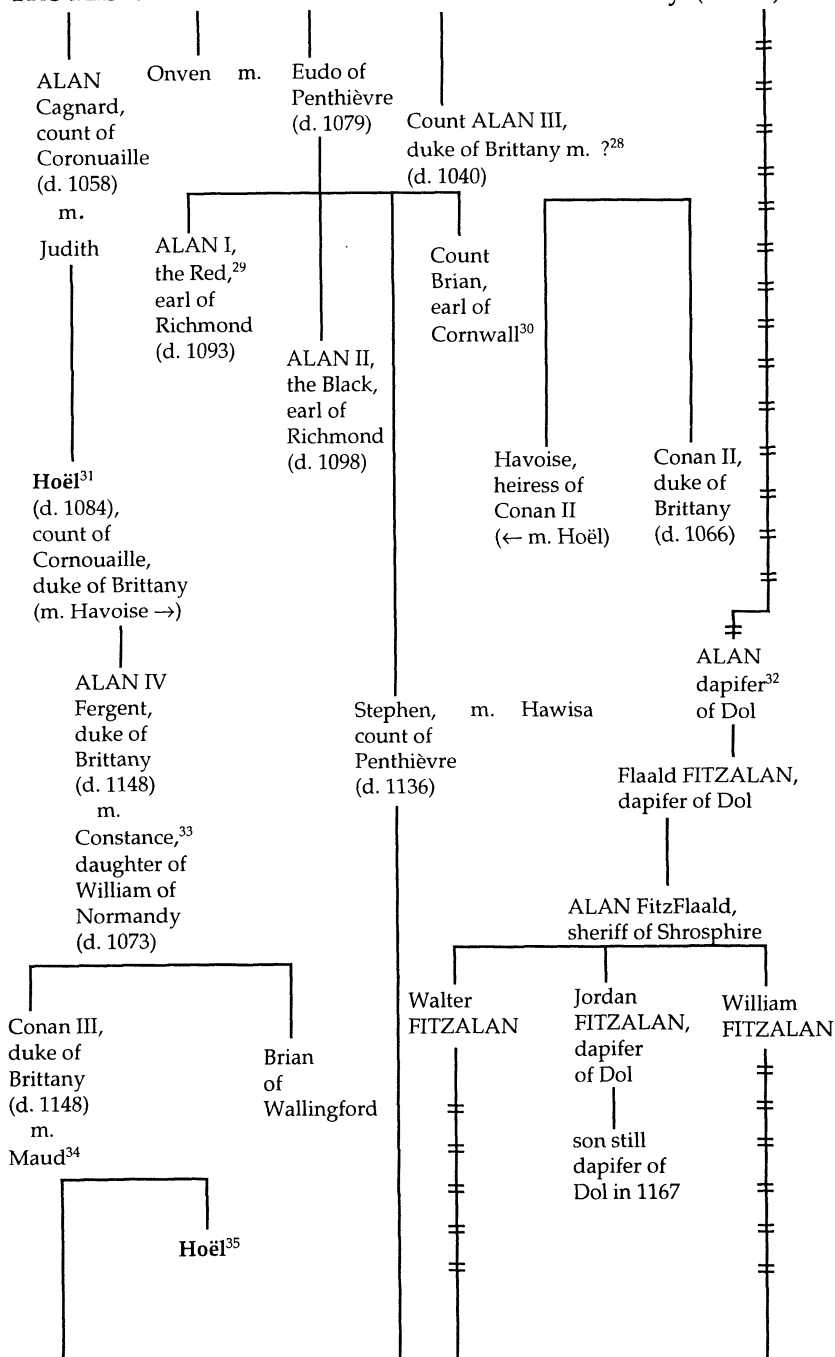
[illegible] y ([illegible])

ALAN Cagnard, count of Coronuaille (d. 1058) m. Judith

Onven m. Eudo of Penthièvre (d. 1079)

Count ALAN III, duke of Brittany m. ?$^{28}$ (d. 1040)

ALAN I, the Red,$^{29}$ earl of Richmond (d. 1093)

ALAN II, the Black, earl of Richmond (d. 1098)

Count Brian, earl of Cornwall$^{30}$

Havoise, heiress of Conan II (← m. Hoël)

Conan II, duke of Brittany (d. 1066)

**Hoël**$^{31}$ (d. 1084), count of Cornouaille, duke of Brittany (m. Havoise →)

ALAN dapifer$^{32}$ of Dol

ALAN IV Fergent, duke of Brittany (d. 1148) m. Constance,$^{33}$ daughter of William of Normandy (d. 1073)

Stephen, count of Penthièvre (d. 1136) m. Hawisa

Flaald FITZALAN, dapifer of Dol

ALAN FitzFlaald, sheriff of Shrosphire

Conan III, duke of Brittany (d. 1148) m. Maud$^{34}$

Brian of Wallingford

Walter FITZALAN

Jordan FITZALAN, dapifer of Dol

son still dapifer of Dol in 1167

William FITZALAN

**Hoël**$^{35}$